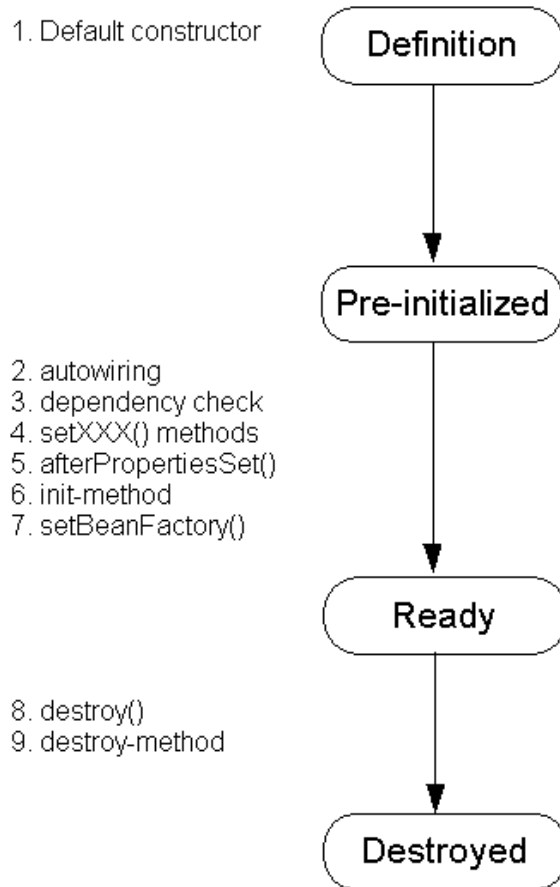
1. Default constructor

Definition

Pre-initialized

2. autowiring
3. dependency check
4. setXXX() methods
5. afterPropertiesSet()
6. init-method
7. setBeanFactory()

Ready

8. destroy()
9. destroy-method

Destroyed